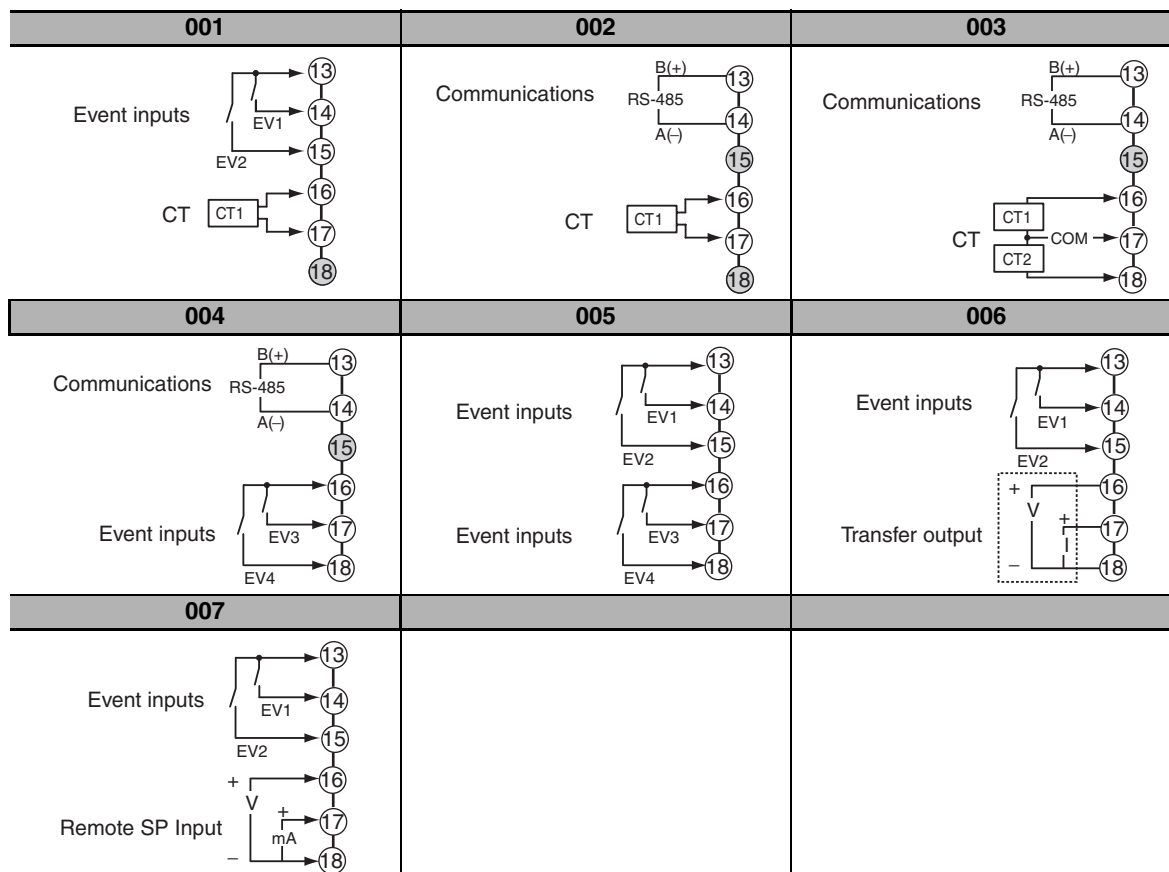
| 001 | 002 | 003 |
|---|---|---|
| Event inputs EV1 EV2 CT CT1 13 14 15 16 17 18 | Communications RS-485 B(+) A(–) CT CT1 13 14 15 16 17 18 | Communications RS-485 B(+) A(–) CT CT1 COM CT2 13 14 15 16 17 18 |
| **004** | **005** | **006** |
| Communications RS-485 B(+) A(–) Event inputs EV3 EV4 13 14 15 16 17 18 | Event inputs EV1 EV2 Event inputs EV3 EV4 13 14 15 16 17 18 | Event inputs EV1 EV2 Transfer output + V + I – 13 14 15 16 17 18 |
| **007** | | |
| Event inputs EV1 EV2 + V + mA Remote SP Input – 13 14 15 16 17 18 | | |